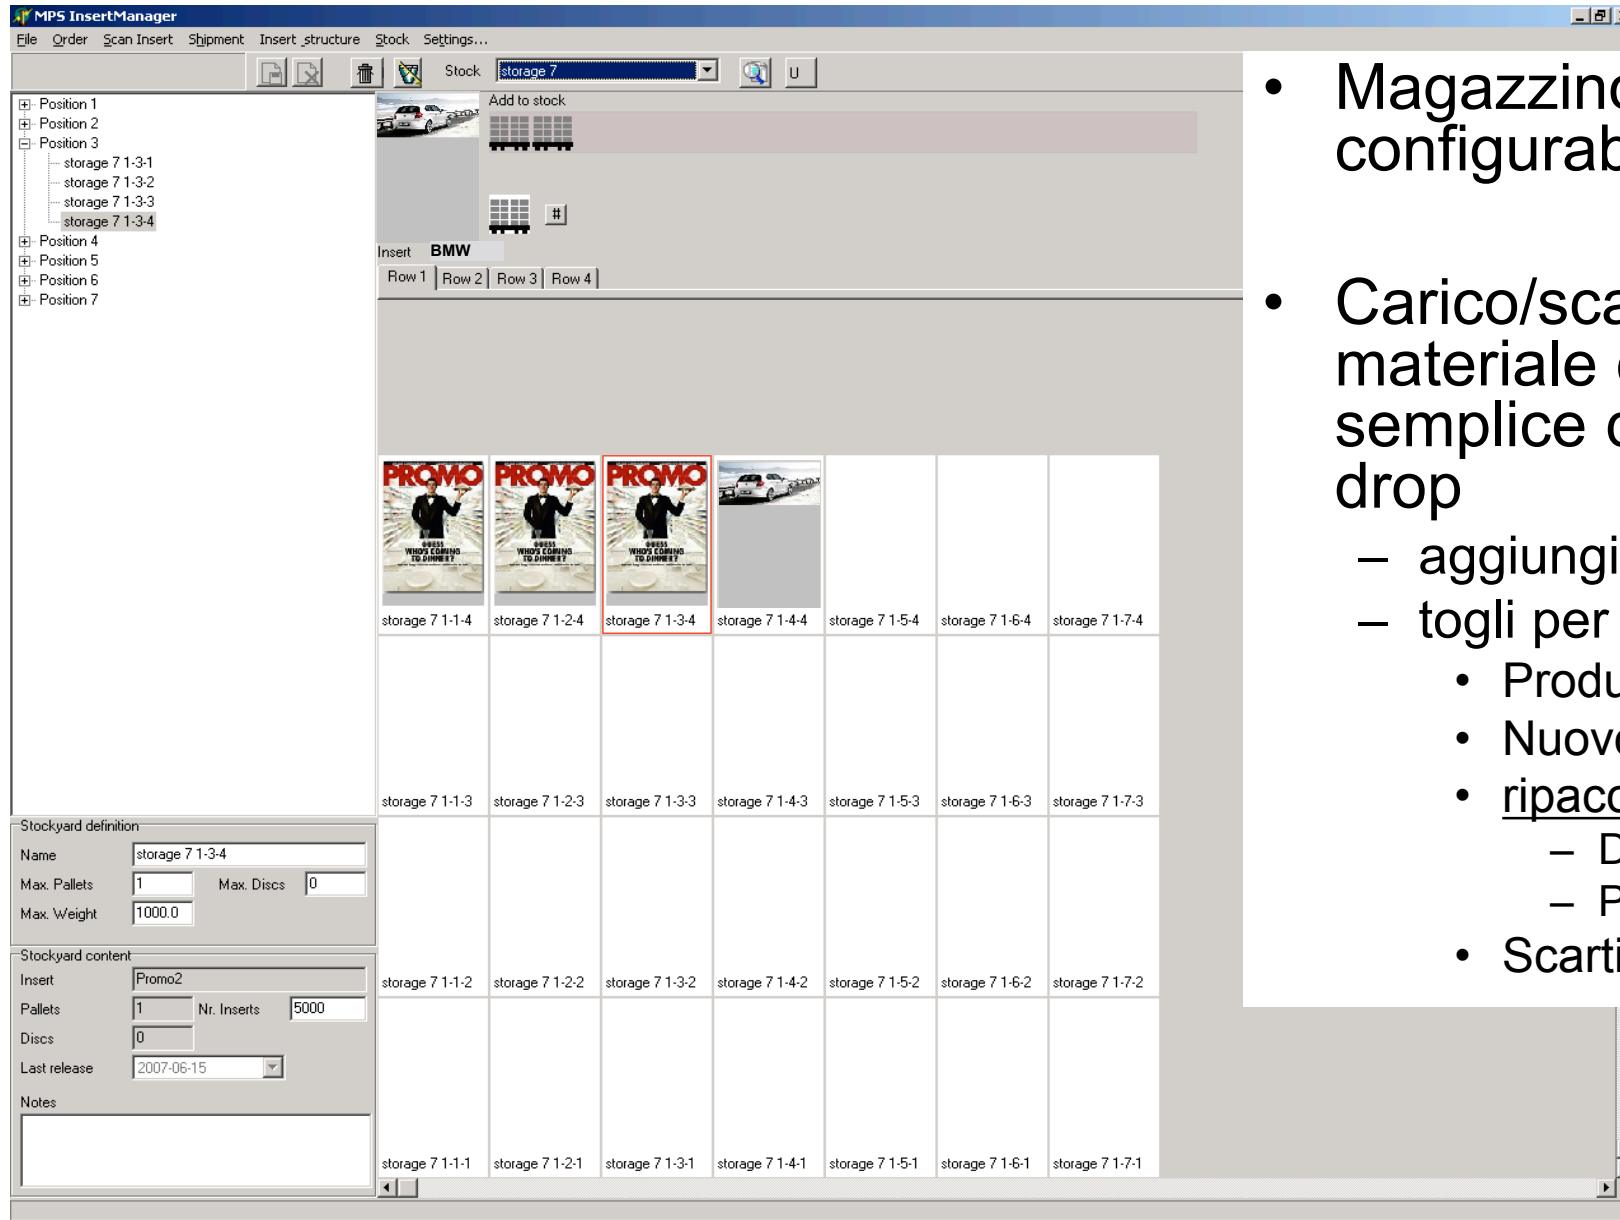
MPS InsertManager

File Order Scan Insert Shipment Insert structure Stock Settings...

Stock storage 7

U

Position 1
Position 2
Position 3
storage 7 1-3-1
storage 7 1-3-2
storage 7 1-3-3
storage 7 1-3-4
Position 4
Position 5
Position 6
Position 7

Add to stock

#

Insert BMW

Row 1 | Row 2 | Row 3 | Row 4

PROMO

storage 7 1-1-4 | storage 7 1-2-4 | storage 7 1-3-4 | storage 7 1-4-4 | storage 7 1-5-4 | storage 7 1-6-4 | storage 7 1-7-4

storage 7 1-1-3 | storage 7 1-2-3 | storage 7 1-3-3 | storage 7 1-4-3 | storage 7 1-5-3 | storage 7 1-6-3 | storage 7 1-7-3

storage 7 1-1-2 | storage 7 1-2-2 | storage 7 1-3-2 | storage 7 1-4-2 | storage 7 1-5-2 | storage 7 1-6-2 | storage 7 1-7-2

storage 7 1-1-1 | storage 7 1-2-1 | storage 7 1-3-1 | storage 7 1-4-1 | storage 7 1-5-1 | storage 7 1-6-1 | storage 7 1-7-1

Stockyard definition
Name storage 7 1-3-4
Max. Pallets 1 Max. Discs 0
Max. Weight 1000.0

Stockyard content
Insert Promo2
Pallets 1 Nr. Inserts 5000
Discs 0
Last release 2007-06-15
Notes

• Magazzino configurab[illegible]

• Carico/sca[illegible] materiale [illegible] semplice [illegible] drop
– aggiungi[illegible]
– togli per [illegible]
• Produ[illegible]
• Nuov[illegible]
• ripacc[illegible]
– D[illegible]
– P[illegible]
• Scarti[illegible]